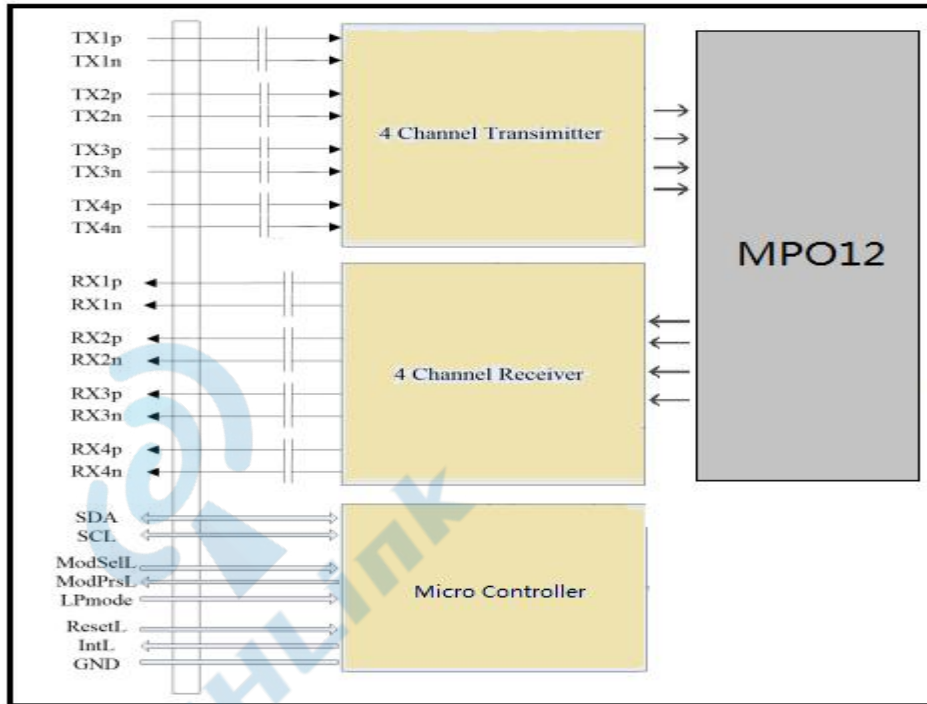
TX1p
TX1n
TX2p
TX2n
TX3p
TX3n
TX4p
TX4n

4 Channel Transimitter

MPO12

RX1p
RX1n
RX2p
RX2n
RX3p
RX3n
RX4p
RX4n

4 Channel Receiver

SDA
SCL
ModSelL
ModPrsL
LPmode
ResetL
IntL
GND

Micro Controller

HLink